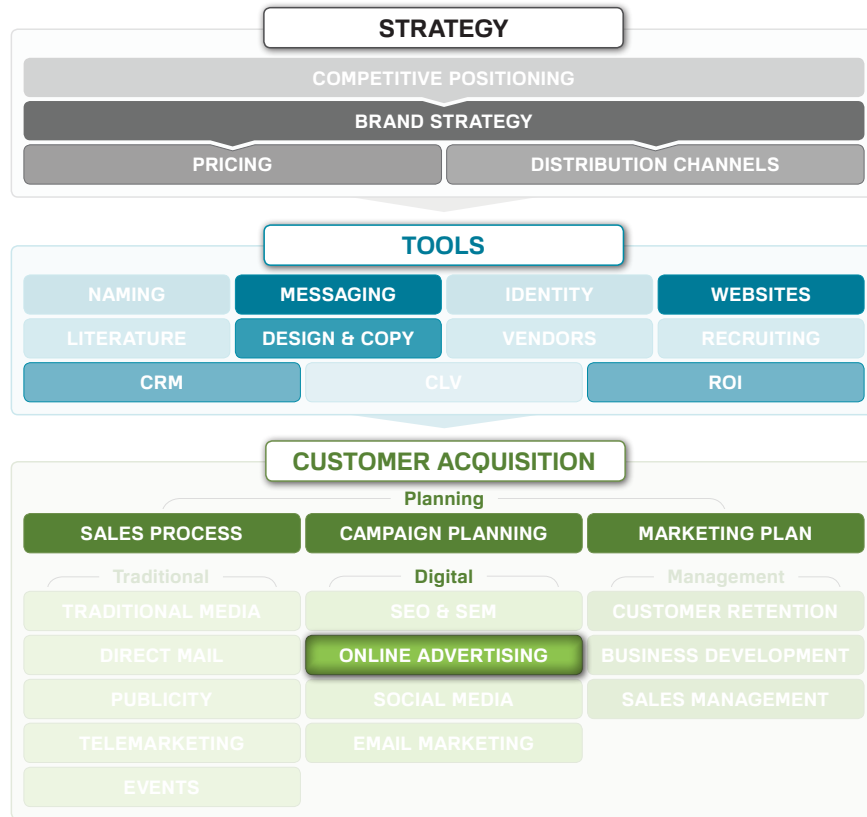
STRATEGY

COMPETITIVE POSITIONING

BRAND STRATEGY

PRICING

DISTRIBUTION CHANNELS

TOOLS

NAMING
MESSAGING
IDENTITY
WEBSITES
LITERATURE
DESIGN & COPY
VENDORS
RECRUITING
CRM
CLV
ROI

CUSTOMER ACQUISITION

Planning

SALES PROCESS
CAMPAIGN PLANNING
MARKETING PLAN

Traditional

TRADITIONAL MEDIA
DIRECT MAIL
PUBLICITY
TELEMARKETING
EVENTS

Digital

SEO & SEM
ONLINE ADVERTISING
SOCIAL MEDIA
EMAIL MARKETING

Management

CUSTOMER RETENTION
BUSINESS DEVELOPMENT
SALES MANAGEMENT